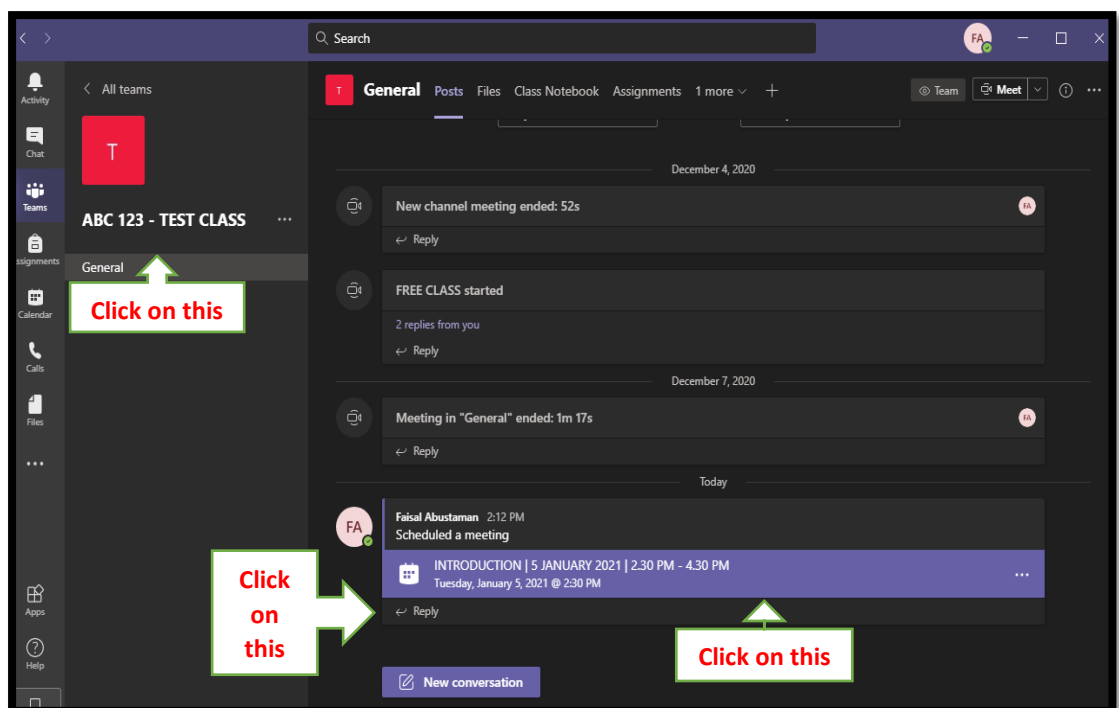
Search

FA

Activity

Chat

Teams

ssignments

Calendar

Calls

Files

...

Apps

Help

All teams

T

ABC 123 - TEST CLASS ...

General

Click on this

T General Posts Files Class Notebook Assignments 1 more +

Team Meet

December 4, 2020

New channel meeting ended: 52s

FA

Reply

FREE CLASS started

2 replies from you

Reply

December 7, 2020

Meeting in "General" ended: 1m 17s

FA

Reply

Today

FA

Faisal Abustaman 2:12 PM

Scheduled a meeting

INTRODUCTION | 5 JANUARY 2021 | 2.30 PM - 4.30 PM

Tuesday, January 5, 2021 @ 2:30 PM

...

Reply

Click on this

Click on this

New conversation